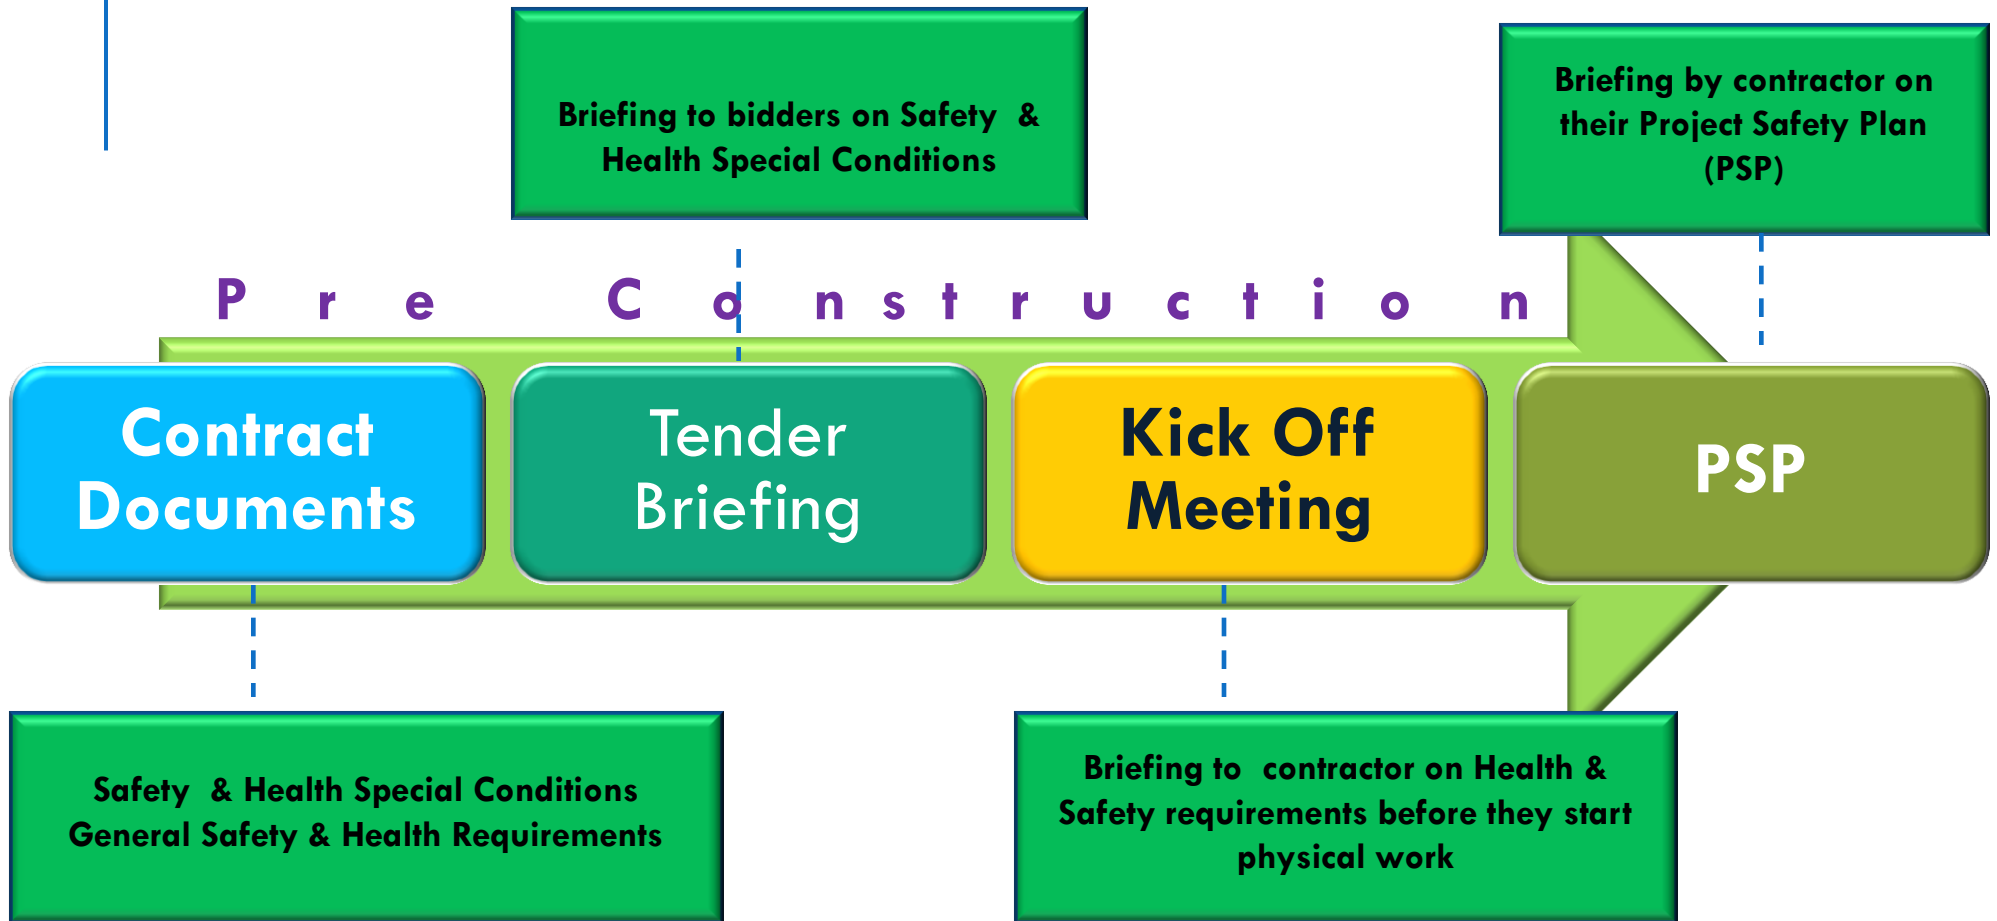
Briefing to bidders on Safety & Health Special Conditions

Briefing by contractor on their Project Safety Plan (PSP)

P r e C o n s t r u c t i o n

Contract Documents

Tender Briefing

Kick Off Meeting

PSP

Safety & Health Special Conditions General Safety & Health Requirements

Briefing to contractor on Health & Safety requirements before they start physical work